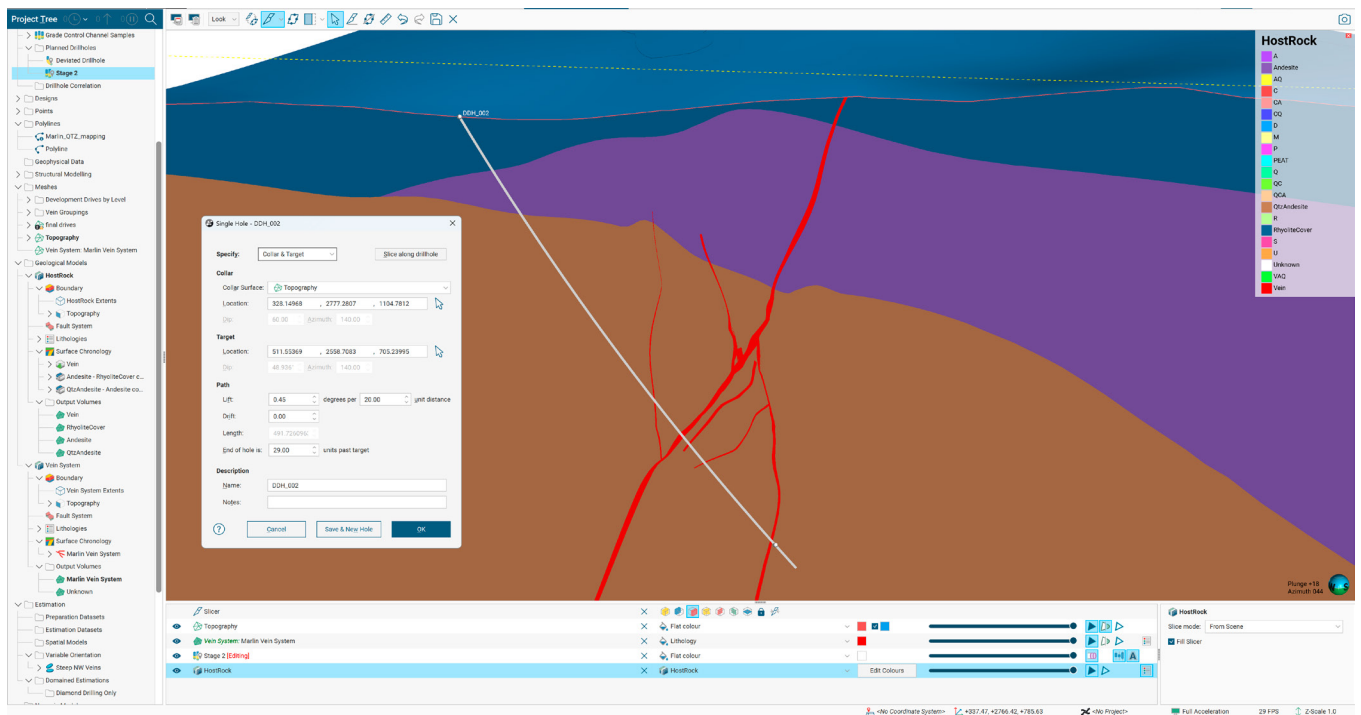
Project Tree

Grade Control Channel Samples
Planned Drillholes
Deviated Drillhole
Stage 2
Drillhole Correlation
Designs
Points
Polylines
Marlin_QTZ_mapping
Polyline
Geophysical Data
Structural Modelling
Meshes
Development Drives by Level
Vein Groupings
final drives
Topography
Vein System: Marlin Vein System
Geological Models
HostRock
Boundary
HostRock Extents
Topography
Fault System
Lithologies
Surface Chronology
Vein
Andesite - RhyoliteCover c...
QtzAndesite - Andesite co...
Output Volumes
Vein
RhyoliteCover
Andesite
QtzAndesite
Vein System
Boundary
Vein System Extents
Topography
Fault System
Lithologies
Surface Chronology
Marlin Vein System
Output Volumes
Marlin Vein System
Unknown
Estimation
Preparation Datasets
Estimation Datasets
Spatial Models
Variable Orientation
Steep NW Veins
Domained Estimations
Diamond Drilling Only

Look

DDH_002

HostRock
A
Andesite
AQ
C
CA
CQ
D
M
P
PEAT
Q
QC
QCA
QtzAndesite
R
RhyoliteCover
S
U
Unknown
VAQ
Vein

Single Hole - DDH_002

Specify: Collar & Target
Slice along drillhole

Collar
Collar Surface: Topography
Location: 328.14968 , 2777.2807 , 1104.7812
Dip: 60.00 Azimuth: 140.00

Target
Location: 511.55369 , 2558.7083 , 705.23995
Dip: 48.936 Azimuth: 140.00

Path
Lift: 0.45 degrees per 20.00 unit distance
Drift: 0.00
Length: 491.726096
End of hole is: 29.00 units past target

Description
Name: DDH_002
Notes:

Cancel
Save & New Hole
OK

Plunge +16
Azimuth 044

Slicer
Topography
Flat colour
Vein System: Marlin Vein System
Lithology
Stage 2 [Editing]
Flat colour
HostRock
HostRock
Edit Colours

HostRock
Slice mode: From Scene
Fill Slicer

<No Coordinate System>
+337.47, +2766.42, +785.63
<No Project>
Full Acceleration
29 FPS
Z-Scale 1.0